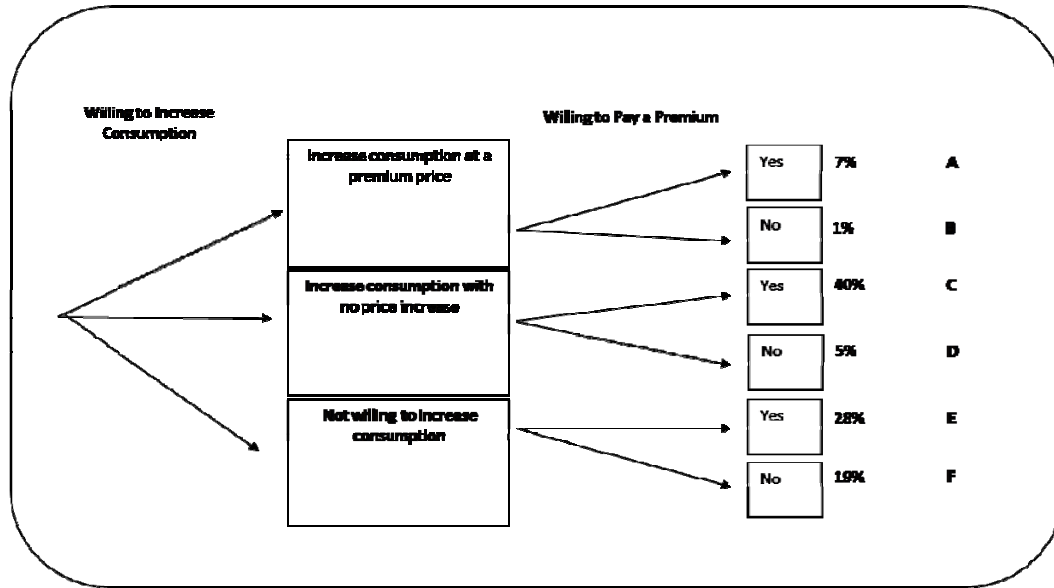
Willing to Increase Consumption

Willing to Pay a Premium

Increase consumption at a premium price

Yes 7% A

No 1% B

Increase consumption with no price increase

Yes 40% C

No 5% D

Not willing to increase consumption

Yes 28% E

No 19% F